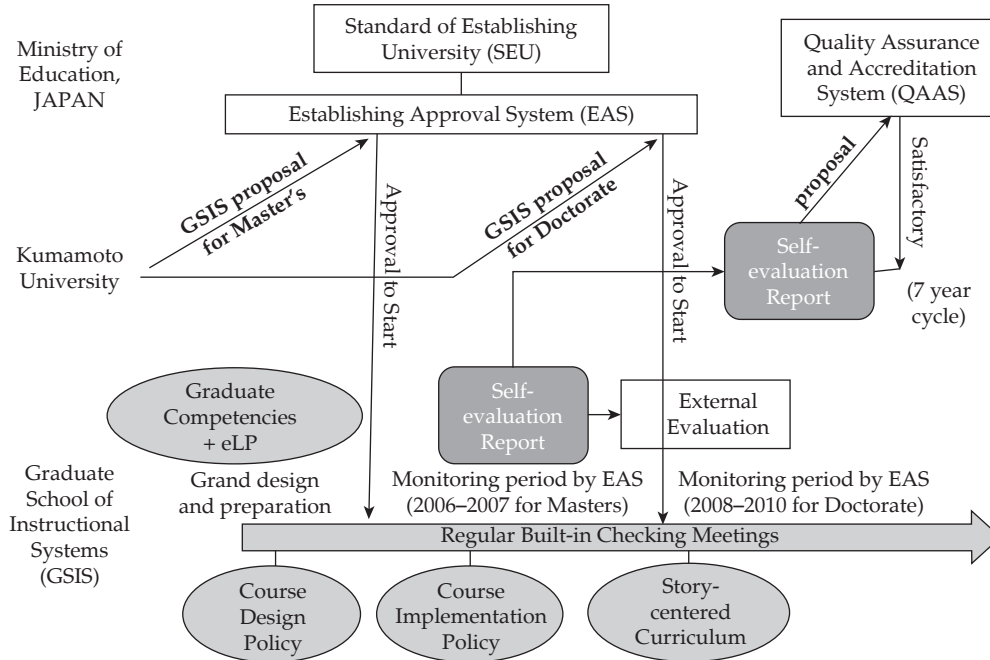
Ministry of Education, JAPAN

Standard of Establishing University (SEU)

Quality Assurance and Accreditation System (QAAS)

Establishing Approval System (EAS)

GSIS proposal for Master's

Approval to Start

GSIS proposal for Doctorate

Approval to Start

proposal

Satisfactory

Kumamoto University

Self-evaluation Report

(7 year cycle)

Graduate Competencies + eLP

Self-evaluation Report

External Evaluation

Grand design and preparation

Monitoring period by EAS (2006–2007 for Masters)

Monitoring period by EAS (2008–2010 for Doctorate)

Graduate School of Instructional Systems (GSIS)

Regular Built-in Checking Meetings

Course Design Policy

Course Implementation Policy

Story-centered Curriculum